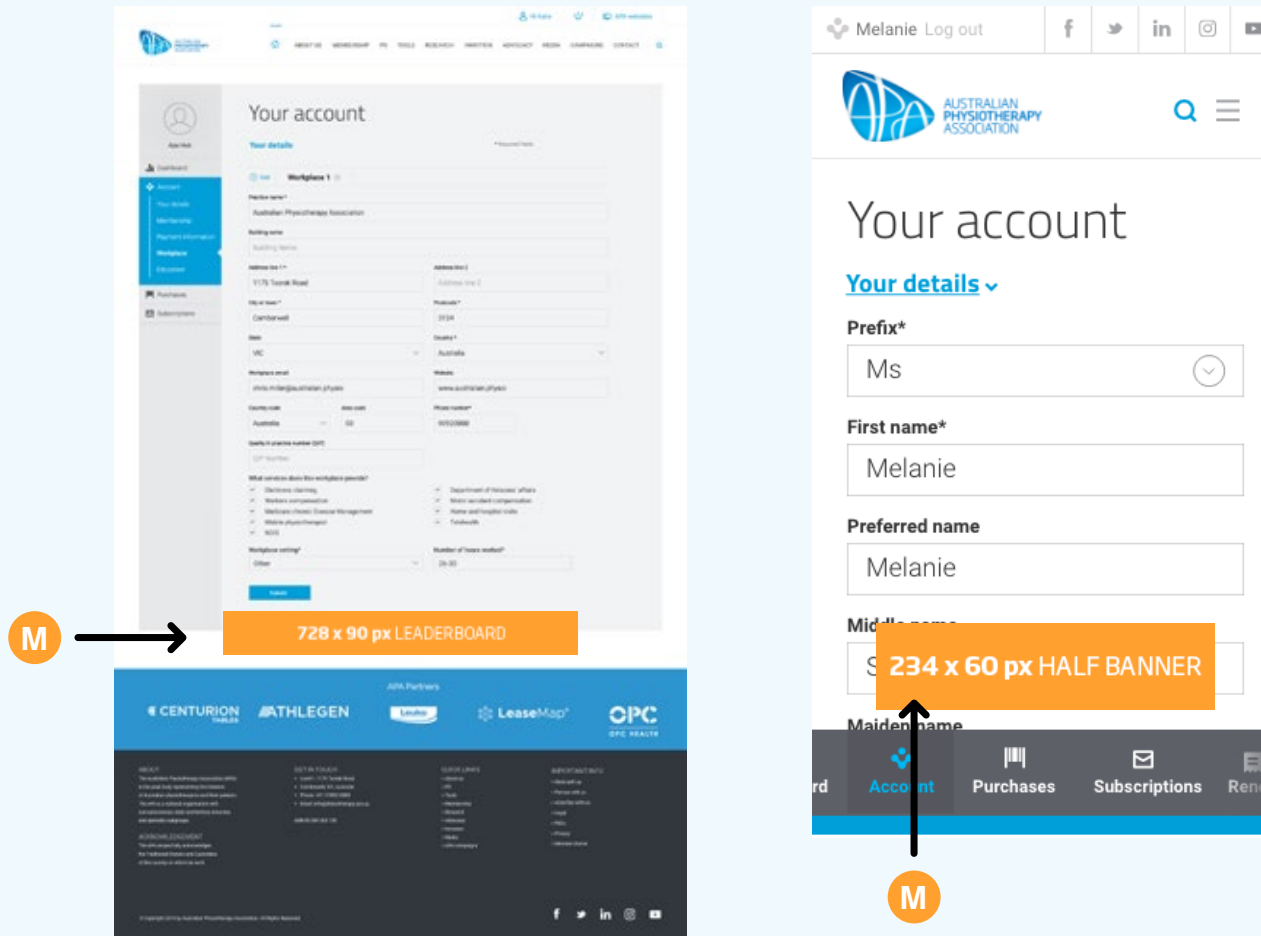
AUSTRALIAN PHYSIOTHERAPY ASSOCIATION

ABOUT US MEMBERSHIP PD TOOLS RESEARCH INNOVATION ADVOCACY MEDIA CAMPAIGNS CONTACT

Your account

Your details

Workplace 1

Practice name*
Australian Physiotherapy Association

Building name
Building Name

Address line 1*
1175 Toorak Road

Address line 2
Address line 2

City or town*
Camberwell

Postcode*
3124

State
VIC

Country*
Australia

Workplace email
chris.miller@australian.physio

Website
www.australian.physio

Country code
Australia

Area code
03

Phone number*
90920888

Dashboard
Account
Your details
Membership
Payment information
Workplace
Education
Purchases
Subscriptions

Workplace setting*
Other

Number of hours worked*
26-30

Submit

M

728 x 90 px LEADERBOARD

APA Partners

CENTURION TABLES ATHLEGEN LeaseMap OPC OPC HEALTH

Melanie Log out

AUSTRALIAN PHYSIOTHERAPY ASSOCIATION

Your account

Your details

Prefix*
Ms

First name*
Melanie

Preferred name
Melanie

Middle name
S

234 x 60 px HALF BANNER

Maiden name

rd Account Purchases Subscriptions Ren

M